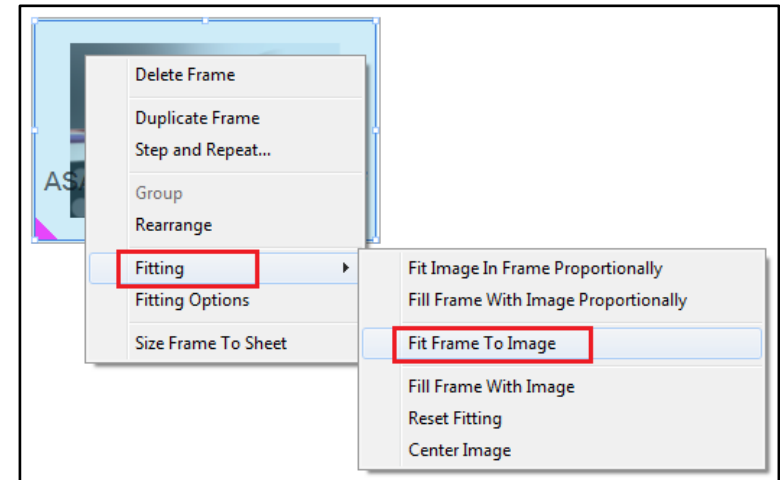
ASA

Delete Frame

Duplicate Frame
Step and Repeat...

Group
Rearrange

Fitting
Fitting Options

Size Frame To Sheet

Fit Image In Frame Proportionally
Fill Frame With Image Proportionally

Fit Frame To Image

Fill Frame With Image
Reset Fitting
Center Image